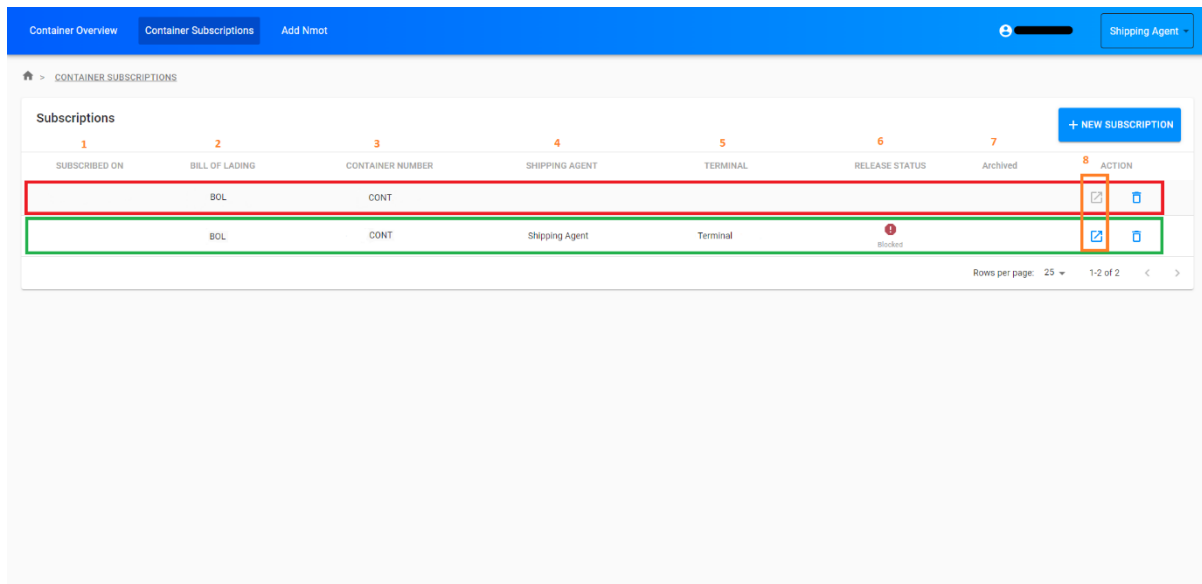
Container Overview Container Subscriptions Add Nmot

Shipping Agent

> CONTAINER SUBSCRIPTIONS

Subscriptions

+ NEW SUBSCRIPTION

| 1 SUBSCRIBED ON | 2 BILL OF LADING | 3 CONTAINER NUMBER | 4 SHIPPING AGENT | 5 TERMINAL | 6 RELEASE STATUS | 7 Archived | 8 ACTION |
|---|---|---|---|---|---|---|---|
| | BOL | CONT | | | | | |
| | BOL | CONT | Shipping Agent | Terminal | Blocked | | |

Rows per page: 25 1-2 of 2